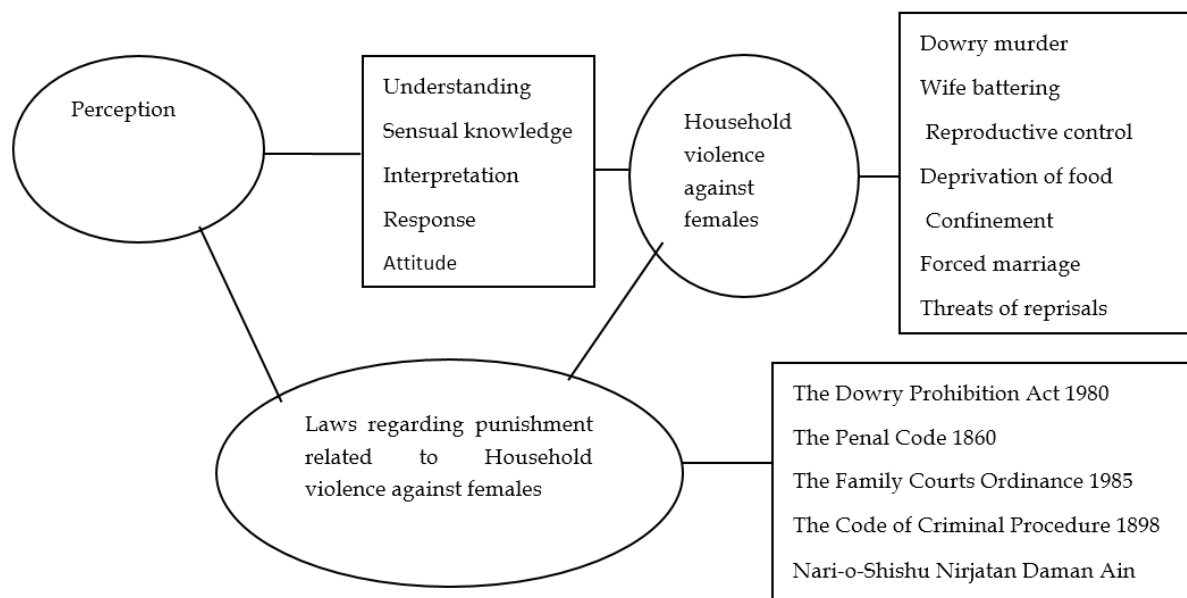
Perception

Understanding
Sensual knowledge
Interpretation
Response
Attitude

Household violence against females

Dowry murder
Wife battering
Reproductive control
Deprivation of food
Confinement
Forced marriage
Threats of reprisals

Laws regarding punishment related to Household violence against females

The Dowry Prohibition Act 1980
The Penal Code 1860
The Family Courts Ordinance 1985
The Code of Criminal Procedure 1898
Nari-o-Shishu Nirjatan Daman Ain